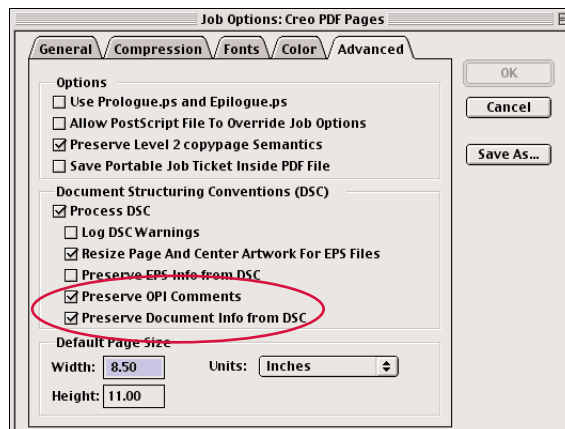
Job Options: Creo PDF Pages

General | Compression | Fonts | Color | Advanced

OK

Cancel

Save As...

Options

☐ Use Prologue.ps and Epilogue.ps

☐ Allow PostScript File To Override Job Options

☑ Preserve Level 2 copypage Semantics

☐ Save Portable Job Ticket Inside PDF File

Document Structuring Conventions (DSC)

☑ Process DSC

☐ Log DSC Warnings

☑ Resize Page And Center Artwork For EPS Files

☐ Preserve EPS Info from DSC

☑ Preserve OPI Comments

☑ Preserve Document Info from DSC

Default Page Size

Width: 8.50

Units: Inches

Height: 11.00